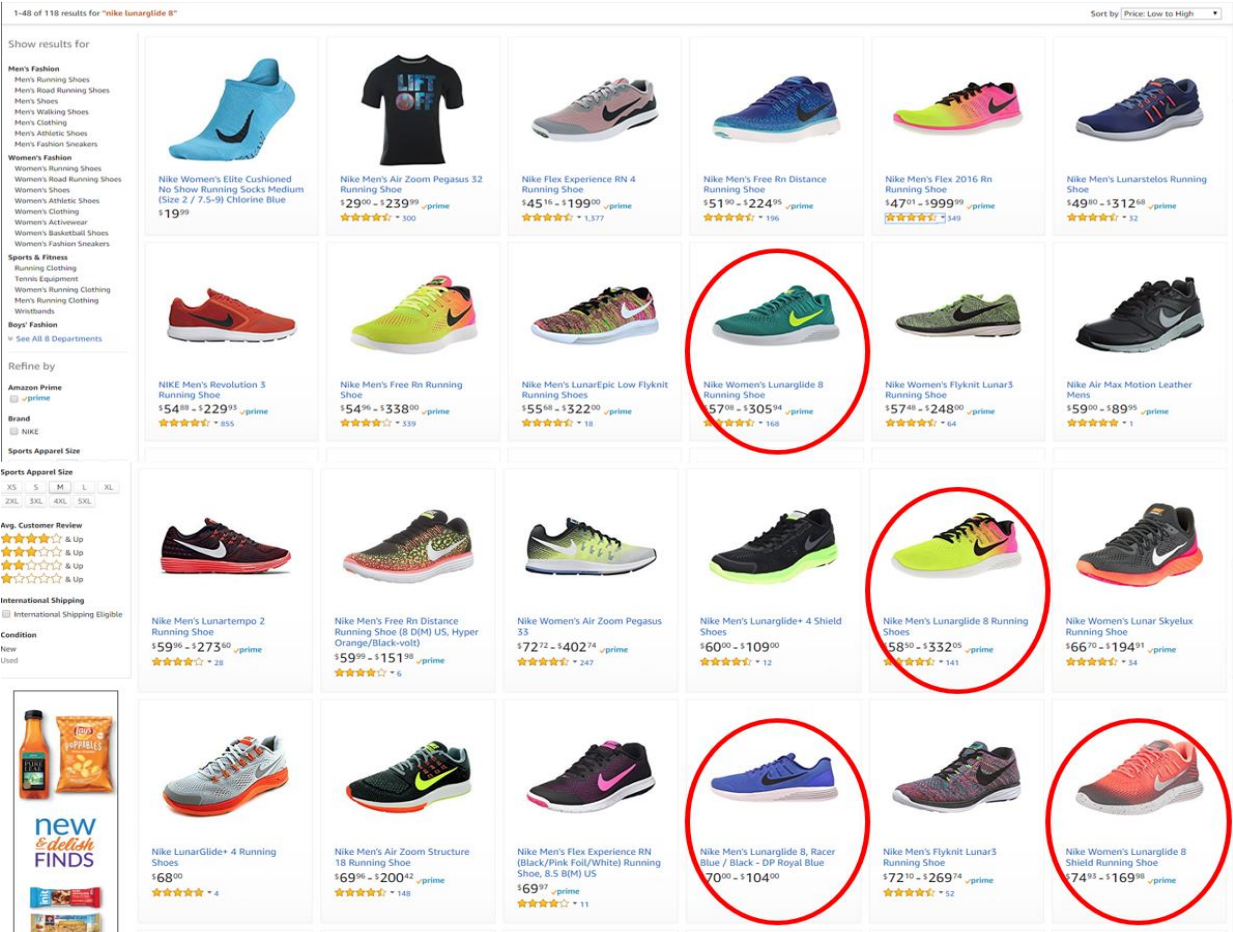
1-48 of 118 results for "nike lunarglide 8"

Sort by Price: Low to High

Show results for

Men's Fashion
Men's Running Shoes
Men's Road Running Shoes
Men's Shoes
Men's Walking Shoes
Men's Clothing
Men's Athletic Shoes
Men's Fashion Sneakers

Women's Fashion
Women's Running Shoes
Women's Road Running Shoes
Women's Shoes
Women's Athletic Shoes
Women's Clothing
Women's Activewear
Women's Basketball Shoes
Women's Fashion Sneakers

Sports & Fitness
Running Clothing
Tennis Equipment
Women's Running Clothing
Men's Running Clothing
Wristbands

Boys' Fashion
See All 8 Departments

Refine by

Amazon Prime
prime

Brand
NIKE

Sports Apparel Size

Sports Apparel Size
XS S M L XL
2XL 3XL 4XL 5XL

Avg. Customer Review
& Up
& Up
& Up
& Up

International Shipping
International Shipping Eligible

Condition
New
Used

new & delish FINDS

Nike Women's Elite Cushioned No Show Running Socks Medium (Size 2 / 7.5-9) Chlorine Blue
$19^{99}$

Nike Men's Air Zoom Pegasus 32 Running Shoe
$29^{00}$ - $239^{99}$ prime
300

Nike Flex Experience RN 4 Running Shoe
$45^{16}$ - $199^{00}$ prime
1,377

Nike Men's Free Rn Distance Running Shoe
$51^{90}$ - $224^{95}$ prime
196

Nike Men's Flex 2016 Rn Running Shoe
$47^{01}$ - $999^{99}$ prime
349

Nike Men's Lunarstelos Running Shoe
$49^{80}$ - $312^{68}$ prime
32

NIKE Men's Revolution 3 Running Shoe
$54^{88}$ - $229^{93}$ prime
855

Nike Men's Free Rn Running Shoe
$54^{96}$ - $338^{00}$ prime
339

Nike Men's LunarEpic Low Flyknit Running Shoes
$55^{68}$ - $322^{00}$ prime
18

Nike Women's Lunarglide 8 Running Shoe
$57^{08}$ - $305^{94}$ prime
168

Nike Women's Flyknit Lunar3 Running Shoe
$57^{48}$ - $248^{00}$ prime
64

Nike Air Max Motion Leather Mens
$59^{00}$ - $89^{95}$ prime
1

Nike Men's Lunartempo 2 Running Shoe
$59^{96}$ - $273^{60}$ prime
28

Nike Men's Free Rn Distance Running Shoe (8 D(M) US, Hyper Orange/Black-volt)
$59^{99}$ - $151^{98}$ prime
6

Nike Women's Air Zoom Pegasus 33
$72^{72}$ - $402^{74}$ prime
247

Nike Men's Lunarglide+ 4 Shield Shoes
$60^{00}$ - $109^{00}$
12

Nike Men's Lunarglide 8 Running Shoes
$58^{50}$ - $332^{05}$ prime
141

Nike Women's Lunar Skyelux Running Shoe
$66^{70}$ - $194^{91}$ prime
34

Nike LunarGlide+ 4 Running Shoes
$68^{00}$
4

Nike Men's Air Zoom Structure 18 Running Shoe
$69^{96}$ - $200^{42}$ prime
148

Nike Men's Flex Experience RN (Black/Pink Foil/White) Running Shoe, 8.5 B(M) US
$69^{97}$ prime
11

Nike Men's Lunarglide 8, Racer Blue / Black - DP Royal Blue
$70^{00}$ - $104^{00}$

Nike Men's Flyknit Lunar3 Running Shoe
$72^{10}$ - $269^{74}$ prime
52

Nike Women's Lunarglide 8 Shield Running Shoe
$74^{93}$ - $169^{98}$ prime